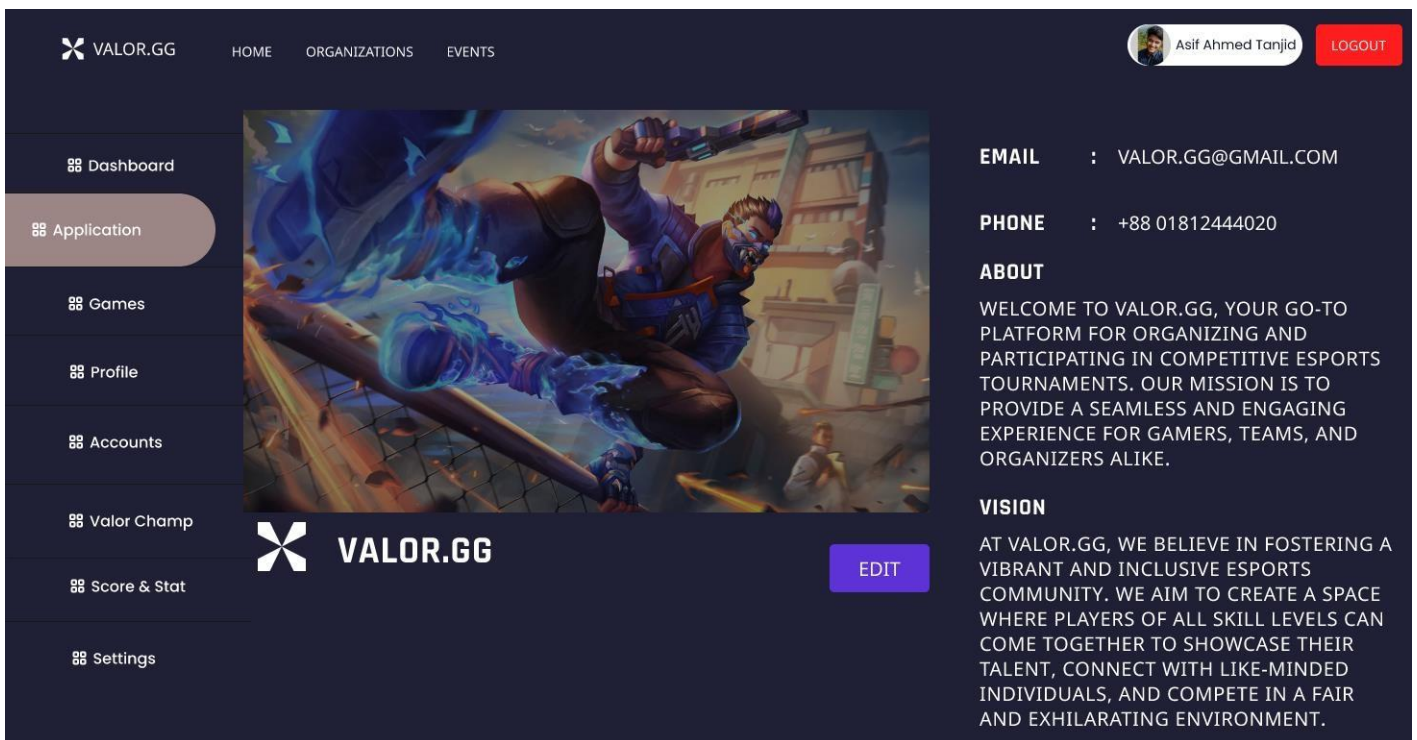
VALOR.GG HOME ORGANIZATIONS EVENTS

Asif Ahmed Tanjid LOGOUT

Dashboard

Application

Games

Profile

Accounts

Valor Champ

Score & Stat

Settings

VALOR.GG

EDIT

EMAIL : VALOR.GG@GMAIL.COM

PHONE : +88 01812444020

ABOUT

WELCOME TO VALOR.GG, YOUR GO-TO PLATFORM FOR ORGANIZING AND PARTICIPATING IN COMPETITIVE ESPORTS TOURNAMENTS. OUR MISSION IS TO PROVIDE A SEAMLESS AND ENGAGING EXPERIENCE FOR GAMERS, TEAMS, AND ORGANIZERS ALIKE.

VISION

AT VALOR.GG, WE BELIEVE IN FOSTERING A VIBRANT AND INCLUSIVE ESPORTS COMMUNITY. WE AIM TO CREATE A SPACE WHERE PLAYERS OF ALL SKILL LEVELS CAN COME TOGETHER TO SHOWCASE THEIR TALENT, CONNECT WITH LIKE-MINDED INDIVIDUALS, AND COMPETE IN A FAIR AND EXHILARATING ENVIRONMENT.